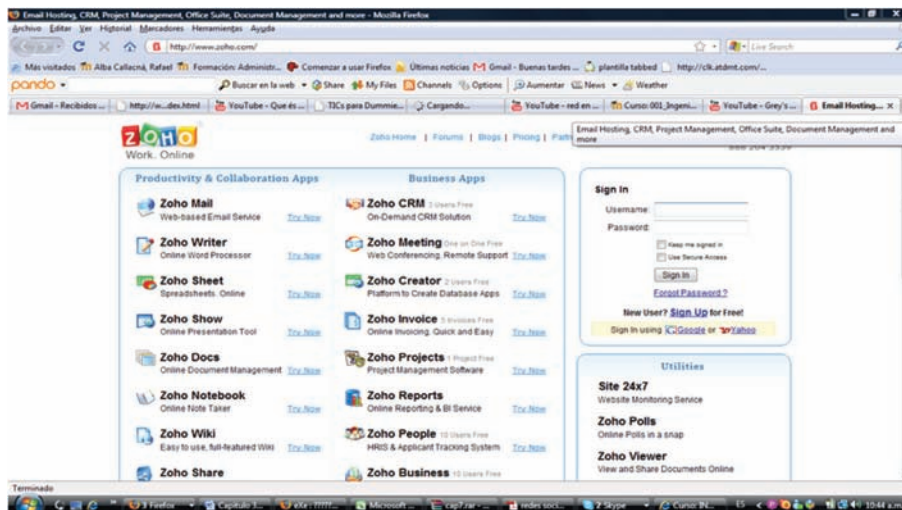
Email Hosting, CRM, Project Management, Office Suite, Document Management and more - Mozilla Firefox

Archivo Editar Ver Historial Marcadores Herramientas Ayuda

http://www.zoho.com/

Live Search

Más visitados Alba Callacná, Rafael Formación: Administr... Comenzar a usar Firefox Últimas noticias Gmail - Buenas tardes ... plantilla tabbed http://clk.atdmt.com/...

pando

Buscar en la web Share My Files Channels Options Aumentar News Weather

Gmail - Recibidos ... http://w...des.html YouTube - Qué és... TICs para Dummie... Cargando... YouTube - red en ... Curso: 001_Ingeni... YouTube - Grey's ... Email Hosting...

Email Hosting, CRM, Project Management, Office Suite, Document Management and more

ZOHO Work. Online

Zoho Home | Forums | Blogs | Pricing | Partn

Productivity & Collaboration Apps

Zoho Mail
Web-based Email Service Try Now

Zoho Writer
Online Word Processor Try Now

Zoho Sheet
Spreadsheets. Online Try Now

Zoho Show
Online Presentation Tool Try Now

Zoho Docs
Online Document Management Try Now

Zoho Notebook
Online Note Taker Try Now

Zoho Wiki
Easy to use, full-featured Wiki Try Now

Zoho Share

Business Apps

Zoho CRM 3 Users Free
On-Demand CRM Solution Try Now

Zoho Meeting One on One Free
Web Conferencing, Remote Support Try Now

Zoho Creator 2 Users Free
Platform to Create Database Apps Try Now

Zoho Invoice 5 Invoices Free
Online Invoicing. Quick and Easy Try Now

Zoho Projects 1 Project Free
Project Management Software Try Now

Zoho Reports
Online Reporting & BI Service Try Now

Zoho People 10 Users Free
HRIS & Applicant Tracking System Try Now

Zoho Business 10 Users Free

Sign In
Username:
Password:
Keep me signed in
Use Secure Access
Sign In
Forgot Password?
New User? Sign Up for Free!
Sign In using Google or Yahoo

Utilities

Site 24x7
Website Monitoring Service

Zoho Polls
Online Polls in a snap

Zoho Viewer
View and Share Documents Online

Terminado

3 Firefox Capitulo 3 Microsoft ... cap7.rar redes soci... 2 Skype Curso: IN... 10:44 a.m.